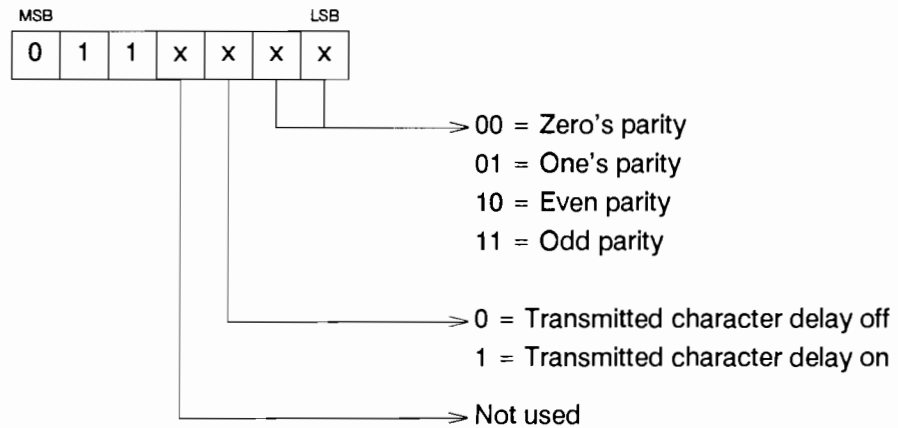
MSB LSB

| 0 | 1 | 1 | x | x | x | x |
|---|---|---|---|---|---|---|

00 = Zero's parity
01 = One's parity
10 = Even parity
11 = Odd parity

0 = Transmitted character delay off
1 = Transmitted character delay on

Not used